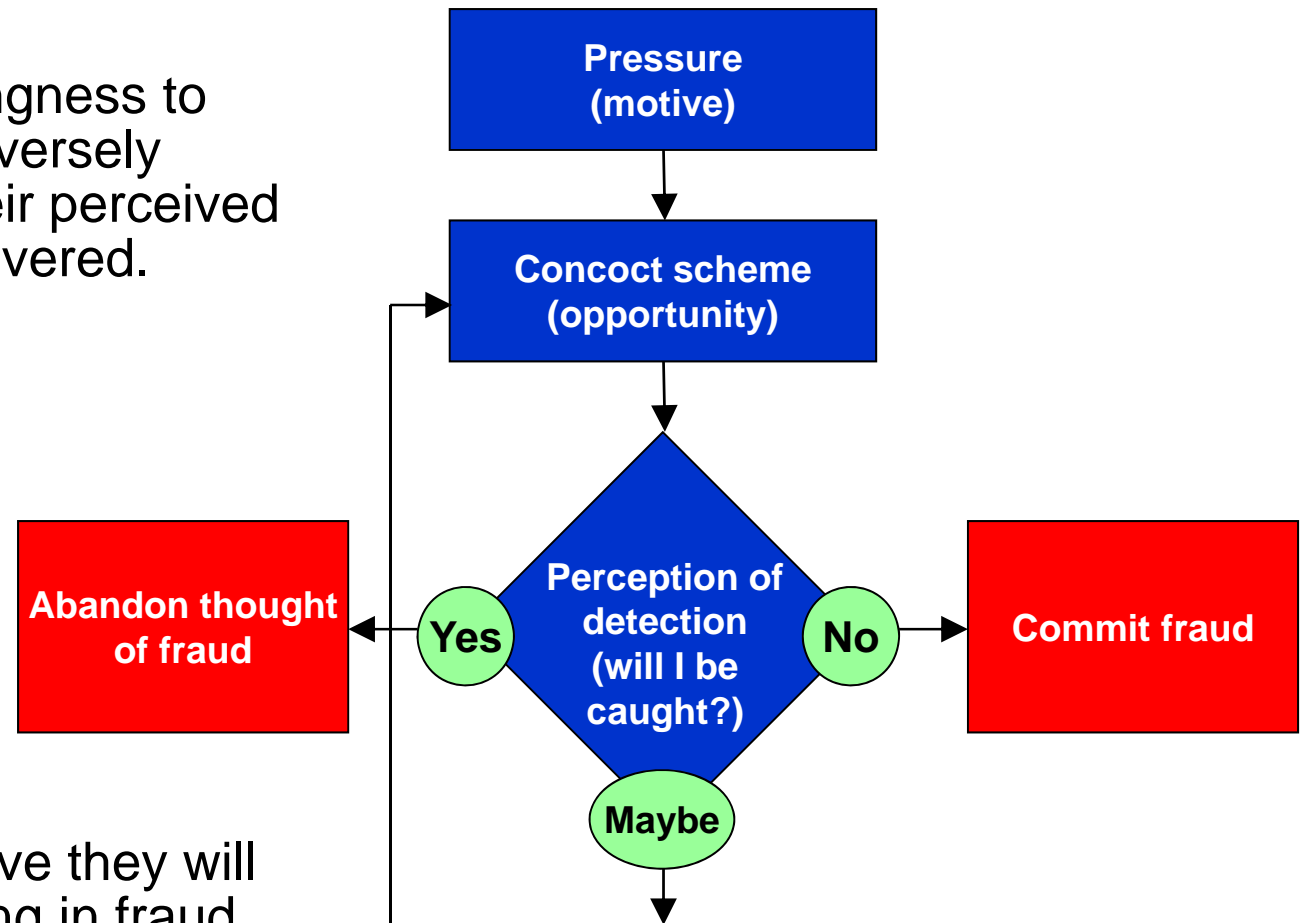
gness to
versely
eir perceived
vered.

Pressure
(motive)

Concoct scheme
(opportunity)

Abandon thought of fraud

Yes

Perception of detection (will I be caught?)

No

Commit fraud

Maybe

ve they will
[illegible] in fraud